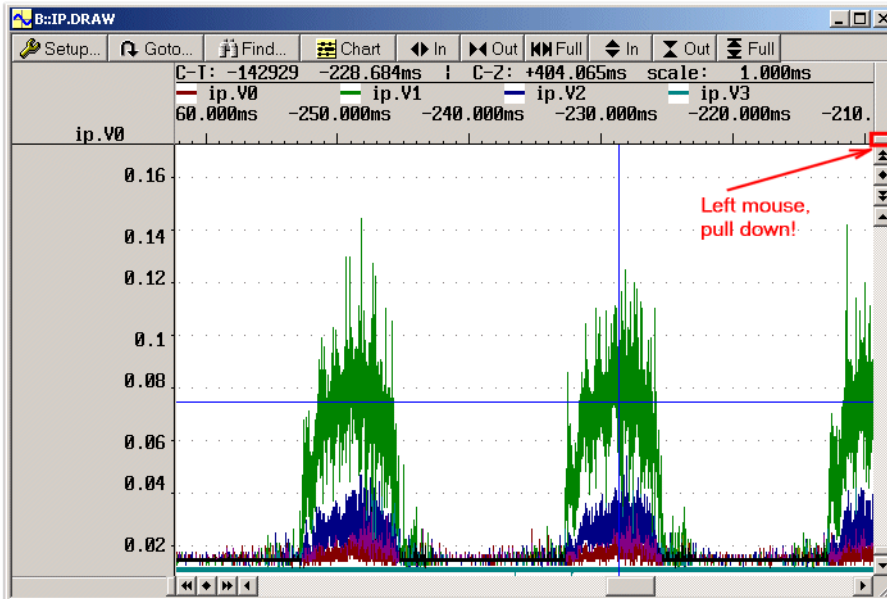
B::IP.DRAW

Setup... Goto... Find... Chart In Out Full In Out Full

C-T: -142929 -228.684ms ¦ C-Z: +404.065ms scale: 1.000ms

ip.V0 ip.V1 ip.V2 ip.V3

ip.V0 60.000ms -250.000ms -240.000ms -230.000ms -220.000ms -210.

0.16

0.14

0.12

0.1

0.08

0.06

0.04

0.02

Left mouse, pull down!